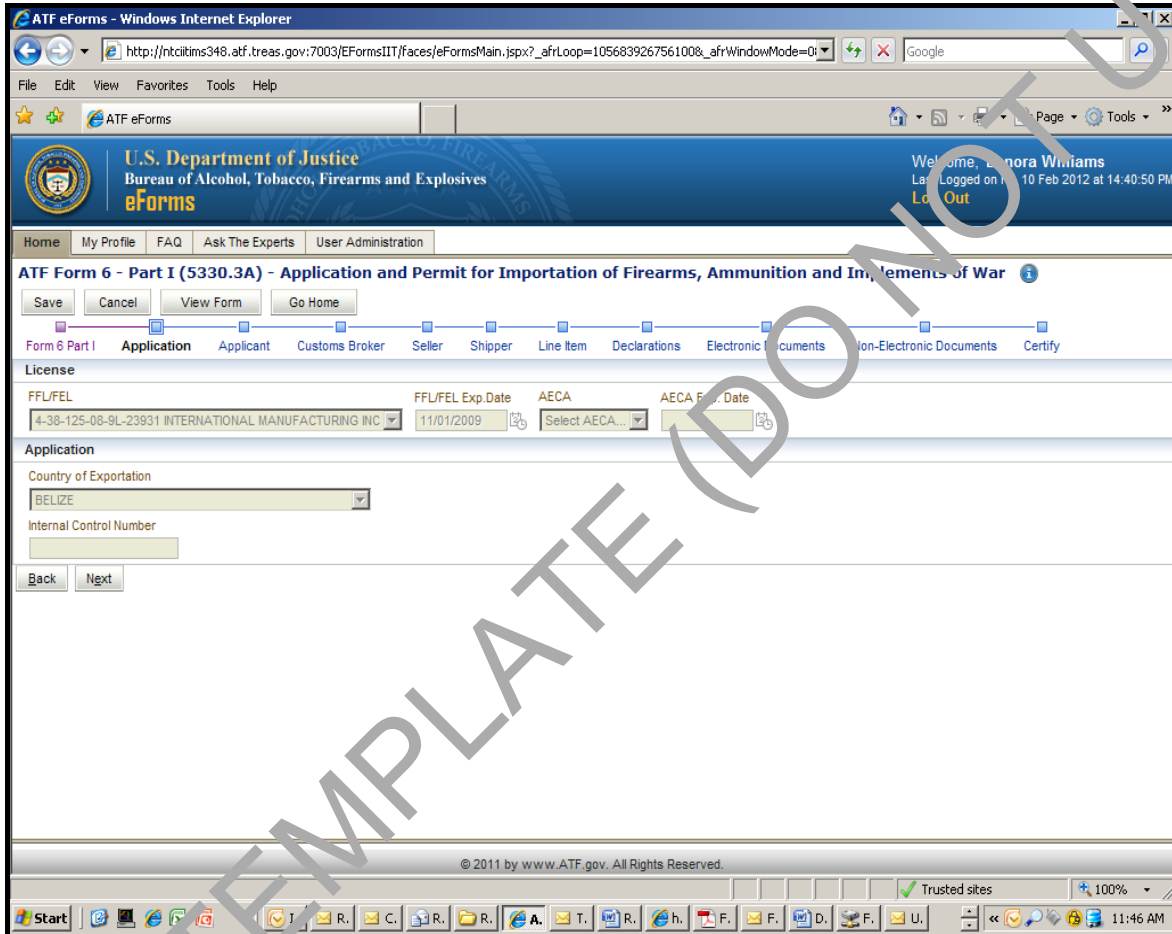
ATF eForms - Windows Internet Explorer

http://ntciitims348.atf.treas.gov:7003/EFormsIIT/faces/eFormsMain.jspx?_afrLoop=105683926756100&_afrWindowMode=0

Google

File Edit View Favorites Tools Help

ATF eForms

Page Tools

U.S. Department of Justice
Bureau of Alcohol, Tobacco, Firearms and Explosives
eForms

Wel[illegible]ome, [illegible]nora Williams
La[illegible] Logged on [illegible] 10 Feb 2012 at 14:40:50 PM
Lo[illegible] Out

Home | My Profile | FAQ | Ask The Experts | User Administration

ATF Form 6 - Part I (5330.3A) - Application and Permit for Importation of Firearms, Ammunition and Im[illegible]lements of War

Save | Cancel | View Form | Go Home

Form 6 Part I | Application | Applicant | Customs Broker | Seller | Shipper | Line Item | Declarations | Electronic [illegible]cuments | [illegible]on-Electronic Documents | Certify

License

FFL/FEL
4-38-125-08-9L-23931 INTERNATIONAL MANUFACTURING INC

FFL/FEL Exp.Date
11/01/2009

AECA
Select AECA...

AECA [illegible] Date

Application

Country of Exportation
BELIZE

Internal Control Number

Back | Next

© 2011 by www.ATF.gov. All Rights Reserved.

Trusted sites | 100%

Start | R. | C. | R. | R. | A. | T. | R. | h. | F. | F. | D. | F. | U. | 11:46 AM

TEMPLATE (DO NOT U